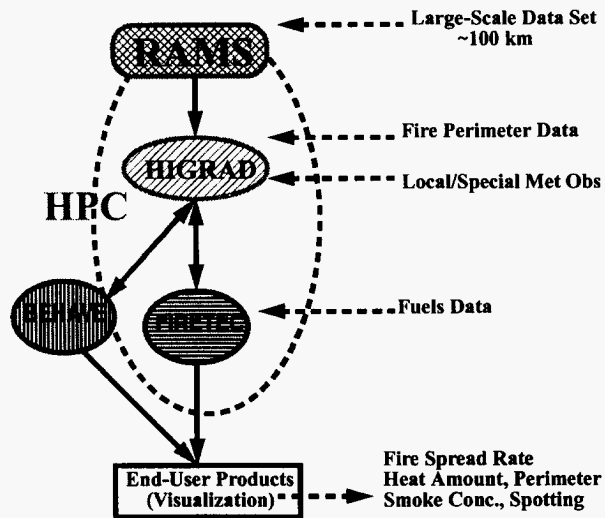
RAMS

Large-Scale Data Set ~100 km

Fire Perimeter Data

HIGRAD

Local/Special Met Obs

HPC

BEHAVE

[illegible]

Fuels Data

End-User Products (Visualization)

Fire Spread Rate
Heat Amount, Perimeter
Smoke Conc., Spotting